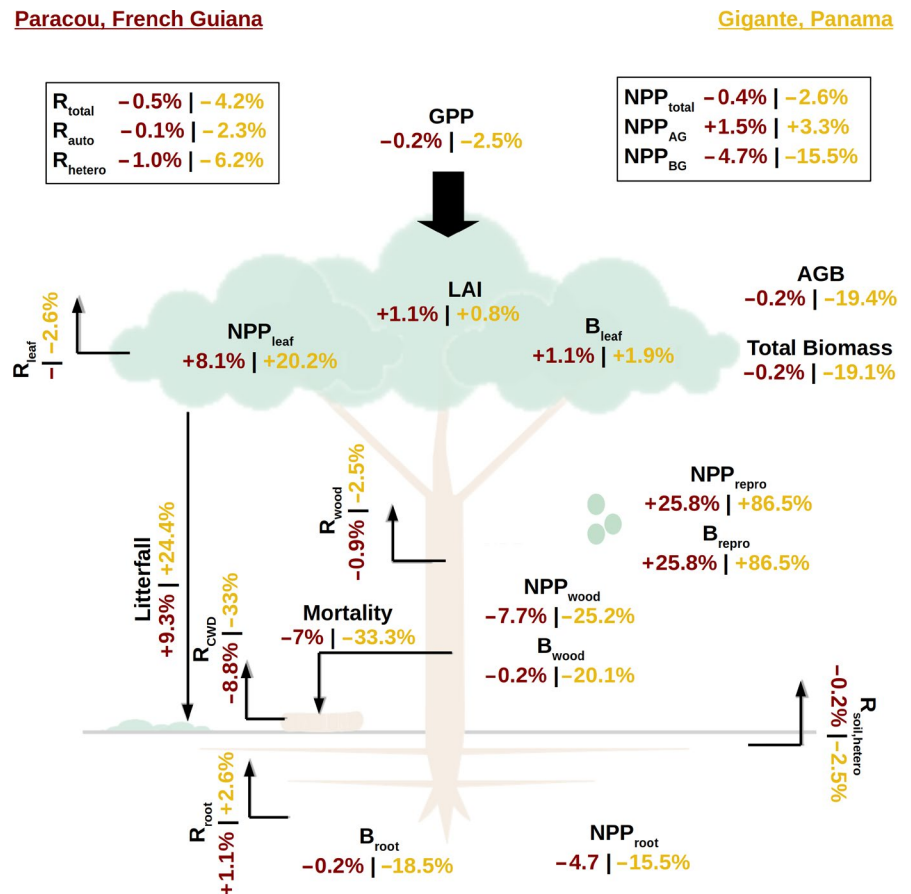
Paracou, French Guiana

Gigante, Panama

| $R_{total}$ | −0.5% \| −4.2% |
|---|---|
| $R_{auto}$ | −0.1% \| −2.3% |
| $R_{hetero}$ | −1.0% \| −6.2% |

GPP
−0.2% | −2.5%

| $NPP_{total}$ | −0.4% \| −2.6% |
|---|---|
| $NPP_{AG}$ | +1.5% \| +3.3% |
| $NPP_{BG}$ | −4.7% \| −15.5% |

$R_{leaf}$
– | −2.6%

$NPP_{leaf}$
+8.1% | +20.2%

LAI
+1.1% | +0.8%

$B_{leaf}$
+1.1% | +1.9%

AGB
−0.2% | −19.4%

Total Biomass
−0.2% | −19.1%

$R_{wood}$
−0.9% | −2.5%

$NPP_{repro}$
+25.8% | +86.5%

$B_{repro}$
+25.8% | +86.5%

Litterfall
+9.3% | +24.4%

$R_{CWD}$
−8.8% | −33%

Mortality
−7% | −33.3%

$NPP_{wood}$
−7.7% | −25.2%

$B_{wood}$
−0.2% | −20.1%

$R_{soil,hetero}$
−0.2% | −2.5%

$R_{root}$
+1.1% | +2.6%

$B_{root}$
−0.2% | −18.5%

$NPP_{root}$
−4.7 | −15.5%